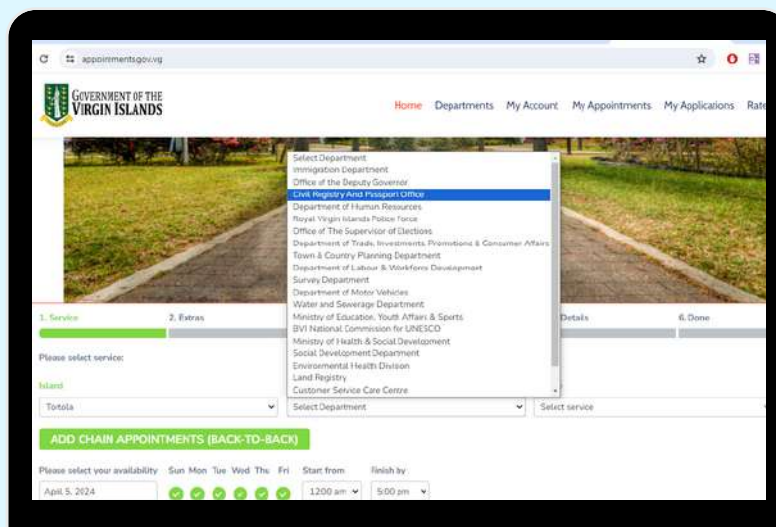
appointments.gov.vg

GOVERNMENT OF THE VIRGIN ISLANDS

Home Departments My Account My Appointments My Applications Rate

Select Department
Immigration Department
Office of the Deputy Governor
Civil Registry And Passport Office
Department of Human Resources
Royal Virgin Islands Police Force
Office of The Supervisor of Elections
Department of Trade, Investments, Promotions & Consumer Affairs
Town & Country Planning Department
Department of Labour & Workforce Development
Survey Department
Department of Motor Vehicles
Water and Sewerage Department
Ministry of Education, Youth Affairs & Sports
BVI National Commission for UNESCO
Ministry of Health & Social Development
Social Development Department
Environmental Health Division
Land Registry
Customer Service Care Centre

1. Service 2. Extras Details 6. Done

Please select service:

Island

Tortola

Select Department

Select service

ADD CHAIN APPOINTMENTS (BACK-TO-BACK)

Please select your availability Sun Mon Tue Wed Thu Fri Start from Finish by

April 5, 2024

12:00 am

5:00 pm